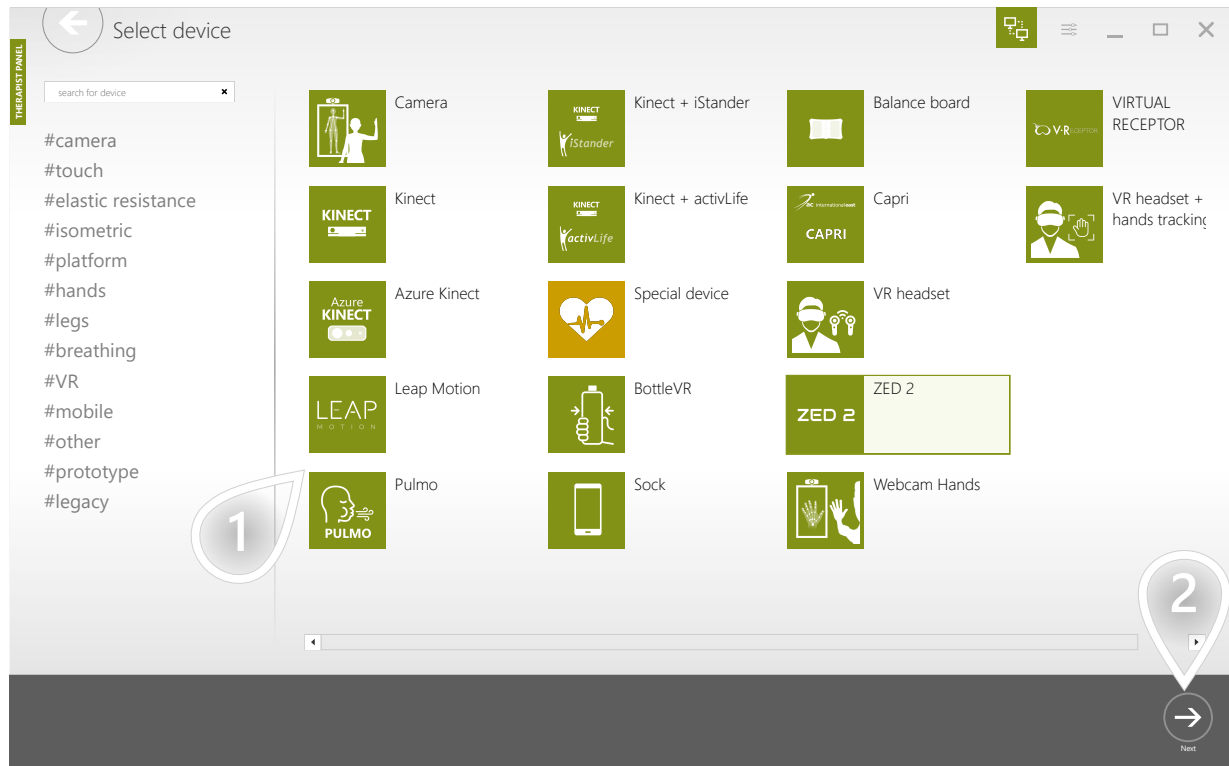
Select device

THERAPIST PANEL

search for device ×

#camera
#touch
#elastic resistance
#isometric
#platform
#hands
#legs
#breathing
#VR
#mobile
#other
#prototype
#legacy

Camera

KINECT
iStander
Kinect + iStander

Balance board

V·R RECEPTOR
VIRTUAL RECEPTOR

KINECT
Kinect

KINECT
activLife
Kinect + activLife

CAPRI
Capri

VR headset + hands tracking

Azure KINECT
Azure Kinect

Special device

VR headset

LEAP MOTION
Leap Motion

BottleVR

ZED 2
ZED 2

1

PULMO
Pulmo

Sock

Webcam Hands

2

Next